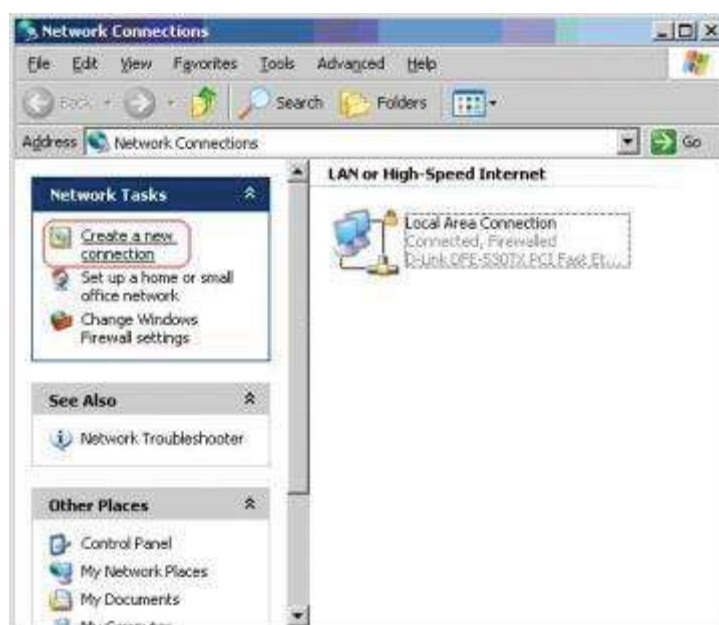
Network Connections

File Edit View Favorites Tools Advanced Help

Back Search Folders

Address Network Connections Go

Network Tasks

Create a new connection

Set up a home or small office network

Change Windows Firewall settings

See Also

Network Troubleshooter

Other Places

Control Panel

My Network Places

My Documents

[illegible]

LAN or High-Speed Internet

Local Area Connection
Connected, Firewalled
D-Link DFE-530TX PCI Fast Et...